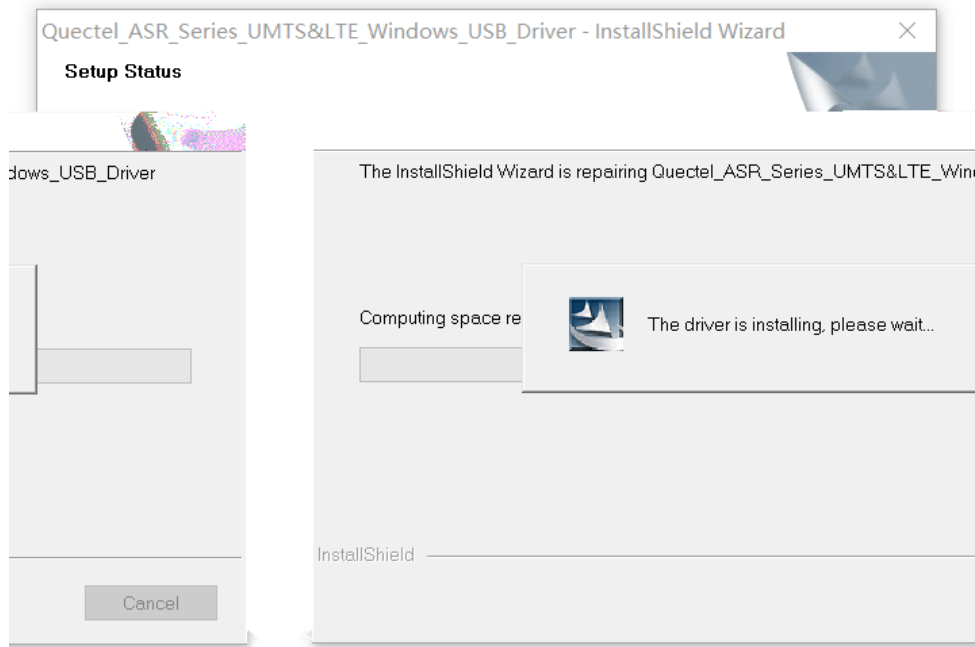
Quectel_ASR_Series_UMTS&LTE_Windows_USB_Driver - InstallShield Wizard

Setup Status

dows_USB_Driver

Cancel

The InstallShield Wizard is repairing Quectel_ASR_Series_UMTS&LTE_Win

Computing space re

The driver is installing, please wait...

InstallShield